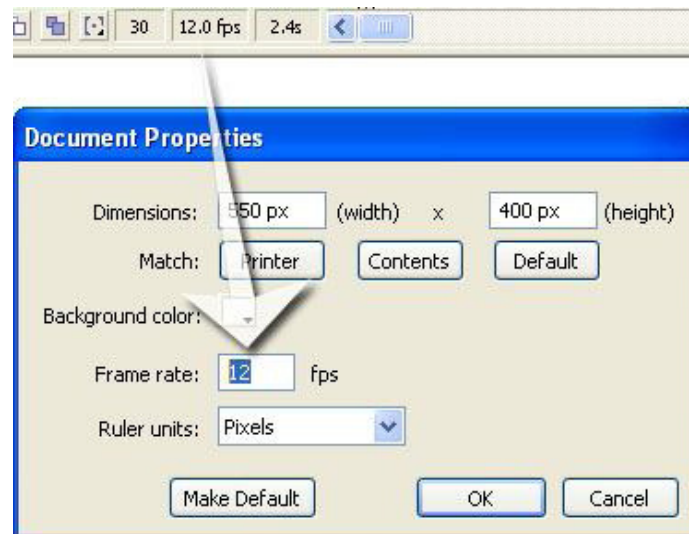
30 12.0 fps 2.4s

Document Properties

Dimensions: 550 px (width) x 400 px (height)

Match: Printer Contents Default

Background color:

Frame rate: 12 fps

Ruler units: Pixels

Make Default OK Cancel